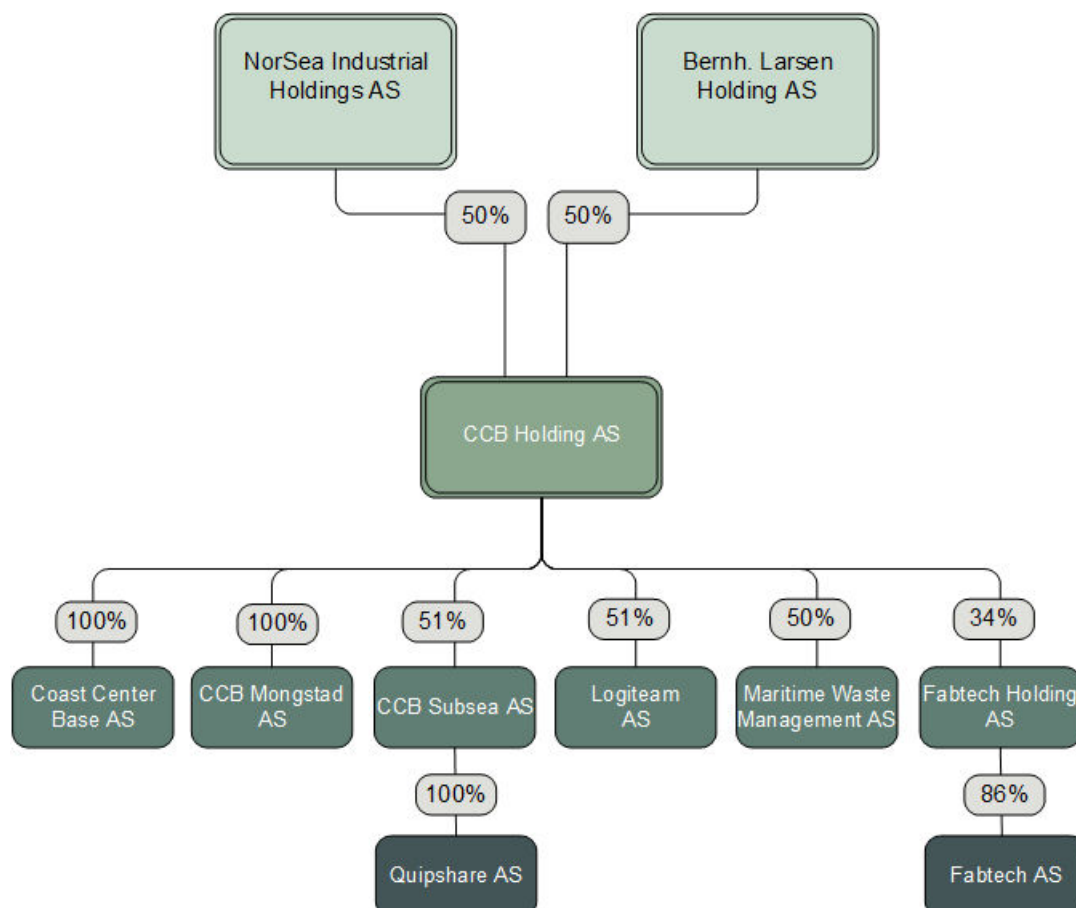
NorSea Industrial Holdings AS

Bernh. Larsen Holding AS

50%

50%

CCB Holding AS

100%

100%

51%

51%

50%

34%

Coast Center Base AS

CCB Mongstad AS

CCB Subsea AS

Logiteam AS

Maritime Waste Management AS

Fabtech Holding AS

100%

86%

Quipshare AS

Fabtech AS